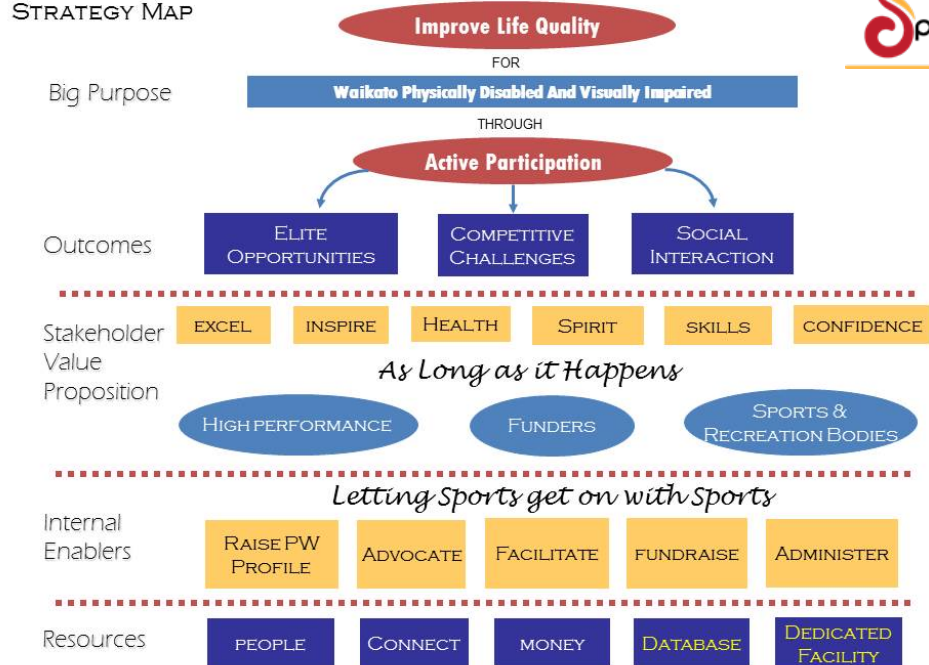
STRATEGY MAP

Improve Life Quality

FOR

Big Purpose

Waikato Physically Disabled And Visually Impaired

THROUGH

Active Participation

Outcomes

ELITE OPPORTUNITIES

COMPETITIVE CHALLENGES

SOCIAL INTERACTION

Stakeholder Value Proposition

EXCEL

INSPIRE

HEALTH

SPIRIT

SKILLS

CONFIDENCE

As Long as it Happens

HIGH PERFORMANCE

FUNDERS

SPORTS & RECREATION BODIES

Internal Enablers

Letting Sports get on with Sports

RAISE PW PROFILE

ADVOCATE

FACILITATE

FUNDRAISE

ADMINISTER

Resources

PEOPLE

CONNECT

MONEY

DATABASE

DEDICATED FACILITY